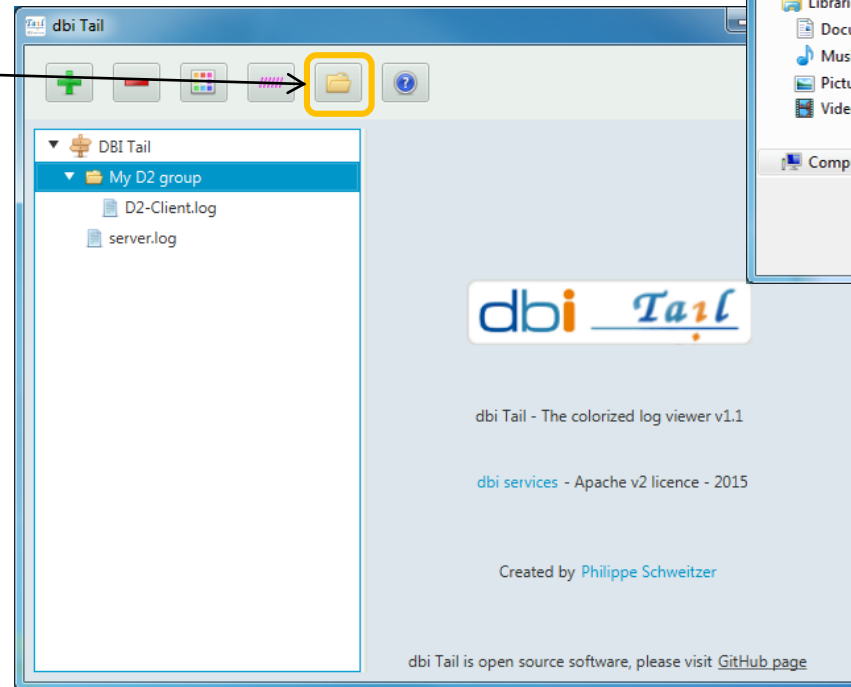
dbi Tail

Librari
Docu
Mus
Pictu
Vide
Comp

DBI Tail
My D2 group
D2-Client.log
server.log

dbi Tail

dbi Tail - The colorized log viewer v1.1

dbi services - Apache v2 licence - 2015

Created by Philippe Schweitzer

dbi Tail is open source software, please visit GitHub page